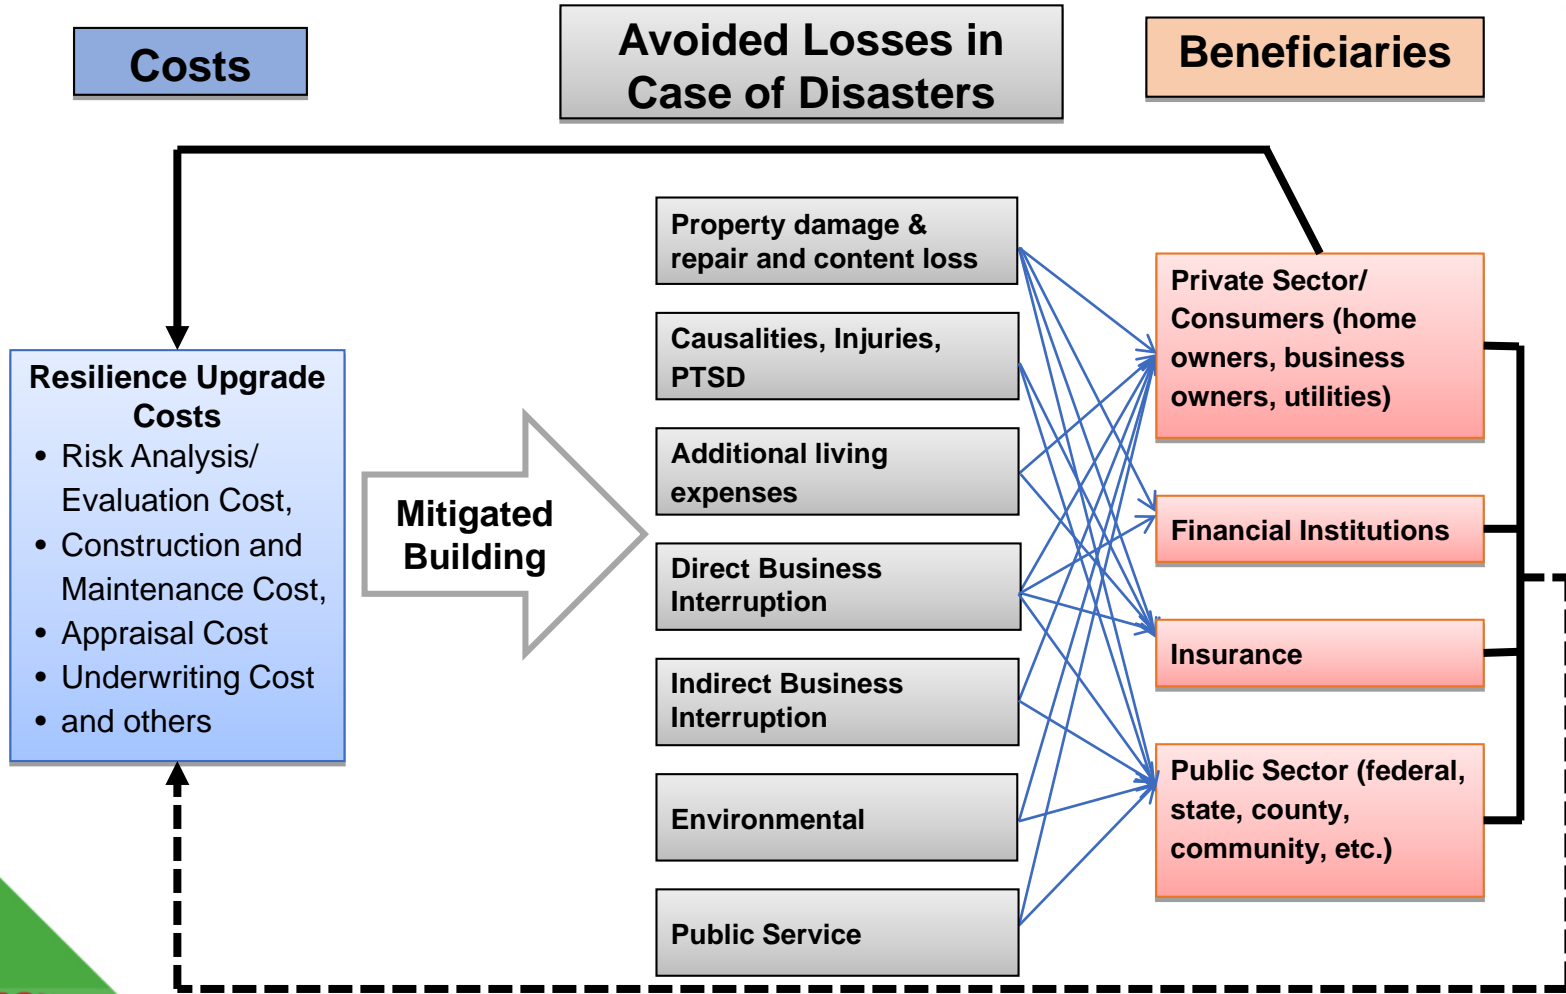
Costs

Avoided Losses in Case of Disasters

Beneficiaries

Resilience Upgrade Costs
- Risk Analysis/ Evaluation Cost,
- Construction and Maintenance Cost,
- Appraisal Cost
- Underwriting Cost
- and others

Mitigated Building

Property damage & repair and content loss

Causalities, Injuries, PTSD

Additional living expenses

Direct Business Interruption

Indirect Business Interruption

Environmental

Public Service

Private Sector/ Consumers (home owners, business owners, utilities)

Financial Institutions

Insurance

Public Sector (federal, state, county, community, etc.)